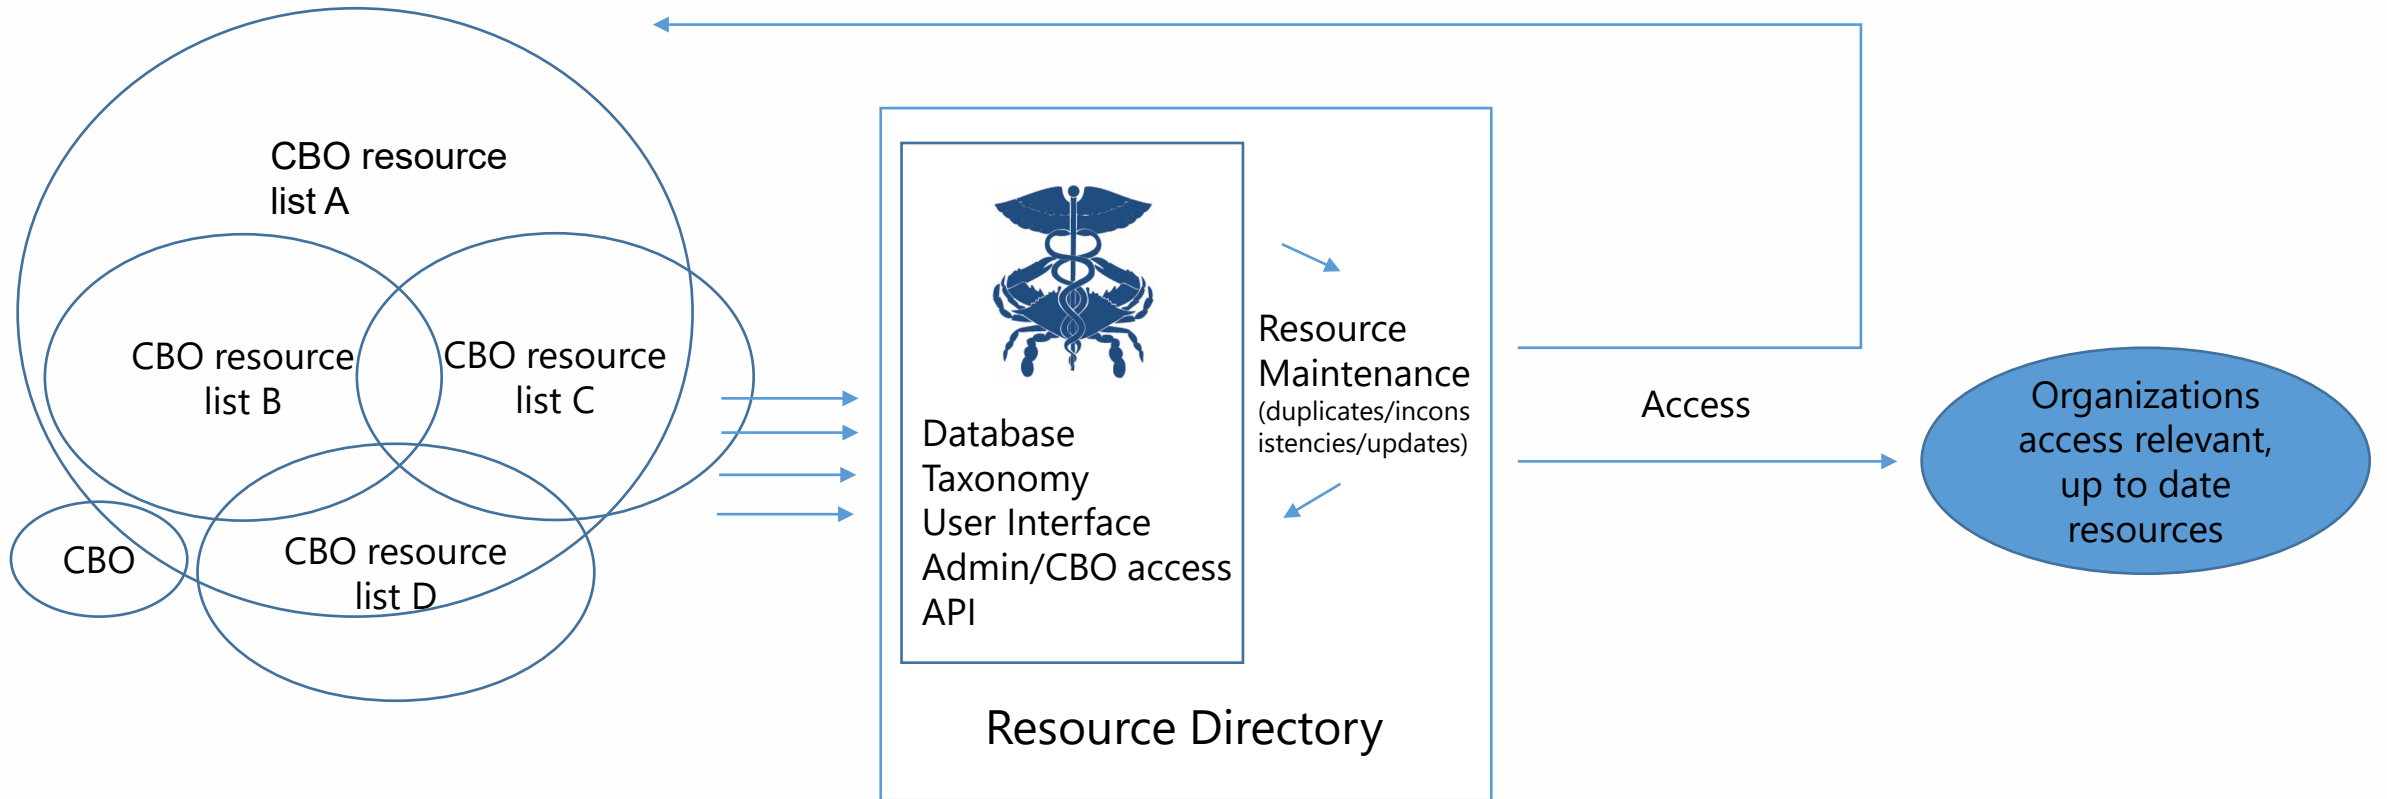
CBO resource list A

CBO resource list B

CBO resource list C

CBO

CBO resource list D

Database
Taxonomy
User Interface
Admin/CBO access
API

Resource Maintenance (duplicates/inconsistencies/updates)

Resource Directory

Access

Organizations access relevant, up to date resources